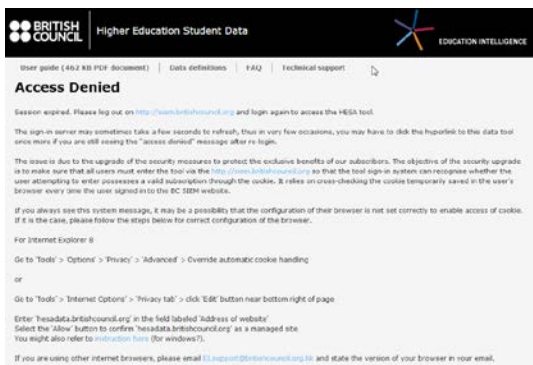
BRITISH COUNCIL | Higher Education Student Data

EDUCATION INTELLIGENCE

User guide (462 KB PDF document) | Data definitions | FAQ | Technical support

Access Denied

Session expired. Please log out on http://siem.britishcouncil.org and login again to access the HESA tool.

The sign-in server may sometimes take a few seconds to refresh, thus in very few occasions, you may have to click the hyperlink to this data tool once more if you are still seeing the "access denied" message after re-login.

The issue is due to the upgrade of the security measures to protect the exclusive benefits of our subscribers. The objective of the security upgrade is to make sure that all users must enter the tool via the http://siem.britishcouncil.org so that the tool sign-in system can recognise whether the user attempting to enter possesses a valid subscription through the cookie. It relies on cross-checking the cookie temporarily saved in the user's browser every time the user signed in to the BC SIEM website.

If you always see this system message, it may be a possibility that the configuration of their browser is not set correctly to enable access of cookie. If it is the case, please follow the steps below for correct configuration of the browser.

For Internet Explorer 8

Go to 'Tools' > 'Options' > 'Privacy' > 'Advanced' > Override automatic cookie handling

or

Go to 'Tools' > 'Internet Options' > 'Privacy tab' > click 'Edit' button near bottom right of page

Enter 'hesadata.britishcouncil.org' in the field labeled 'Address of website'
Select the 'Allow' button to confirm 'hesadata.britishcouncil.org' as a managed site
You might also refer to instruction here (for windows7).

If you are using other internet browsers, please email EI.support@britishcouncil.org.hk and state the version of your browser in your email.